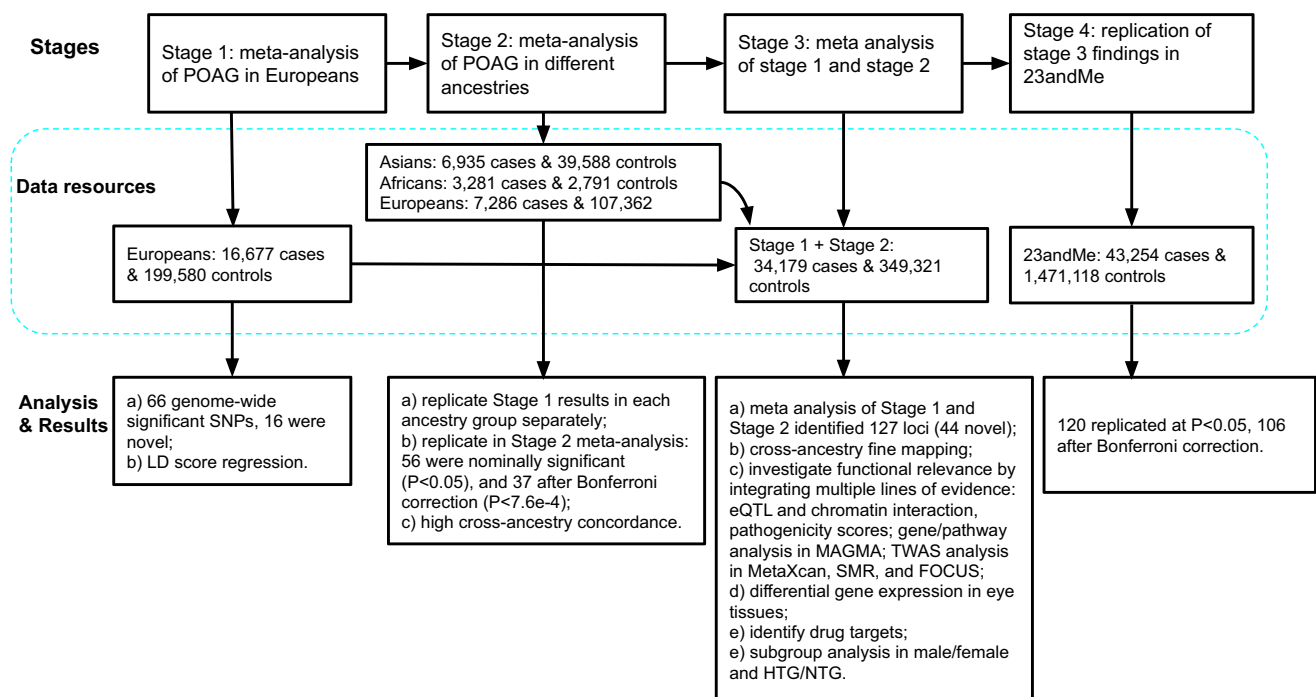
Stages

Stage 1: meta-analysis of POAG in Europeans

Stage 2: meta-analysis of POAG in different ancestries

Stage 3: meta analysis of stage 1 and stage 2

Stage 4: replication of stage 3 findings in 23andMe

Data resources

Asians: 6,935 cases & 39,588 controls
Africans: 3,281 cases & 2,791 controls
Europeans: 7,286 cases & 107,362

Europeans: 16,677 cases & 199,580 controls

Stage 1 + Stage 2: 34,179 cases & 349,321 controls

23andMe: 43,254 cases & 1,471,118 controls

Analysis & Results

a) 66 genome-wide significant SNPs, 16 were novel;
b) LD score regression.

a) replicate Stage 1 results in each ancestry group separately;
b) replicate in Stage 2 meta-analysis: 56 were nominally significant (P<0.05), and 37 after Bonferroni correction (P<7.6e-4);
c) high cross-ancestry concordance.

a) meta analysis of Stage 1 and Stage 2 identified 127 loci (44 novel);
b) cross-ancestry fine mapping;
c) investigate functional relevance by integrating multiple lines of evidence: eQTL and chromatin interaction, pathogenicity scores; gene/pathway analysis in MAGMA; TWAS analysis in MetaXcan, SMR, and FOCUS;
d) differential gene expression in eye tissues;
e) identify drug targets;
e) subgroup analysis in male/female and HTG/NTG.

120 replicated at P<0.05, 106 after Bonferroni correction.